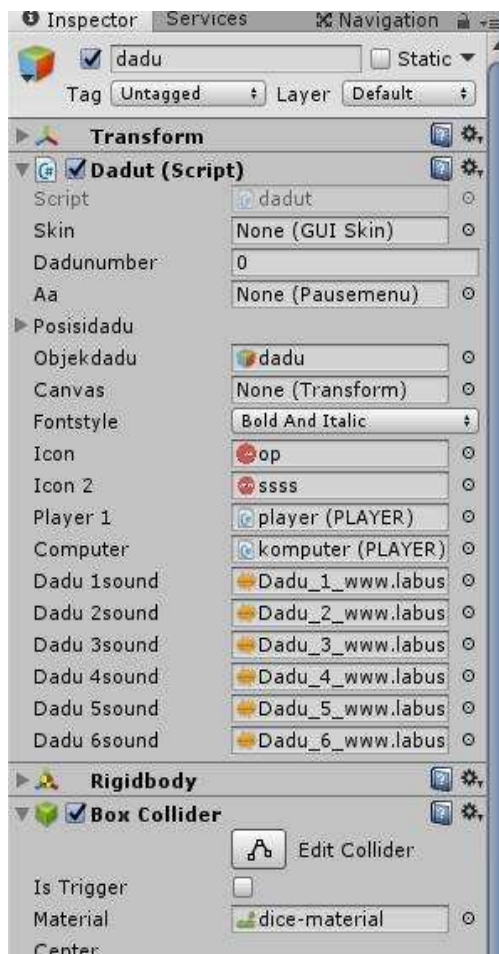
Inspector | Services | Navigation

dadu | Static

Tag Untagged | Layer Default

Transform

Dadut (Script)

| | |
|---|---|
| Script | dadut |
| Skin | None (GUI Skin) |
| Dadunumber | 0 |
| Aa | None (Pausemenu) |
| Posisidadu | |
| Objekdadu | dadu |
| Canvas | None (Transform) |
| Fontstyle | Bold And Italic |
| Icon | op |
| Icon 2 | ssss |
| Player 1 | player (PLAYER) |
| Computer | komputer (PLAYER) |
| Dadu 1sound | Dadu_1_www.labus |
| Dadu 2sound | Dadu_2_www.labus |
| Dadu 3sound | Dadu_3_www.labus |
| Dadu 4sound | Dadu_4_www.labus |
| Dadu 5sound | Dadu_5_www.labus |
| Dadu 6sound | Dadu_6_www.labus |

Rigidbody

Box Collider

Edit Collider

| | |
|---|---|
| Is Trigger | |
| Material | dice-material |

Center